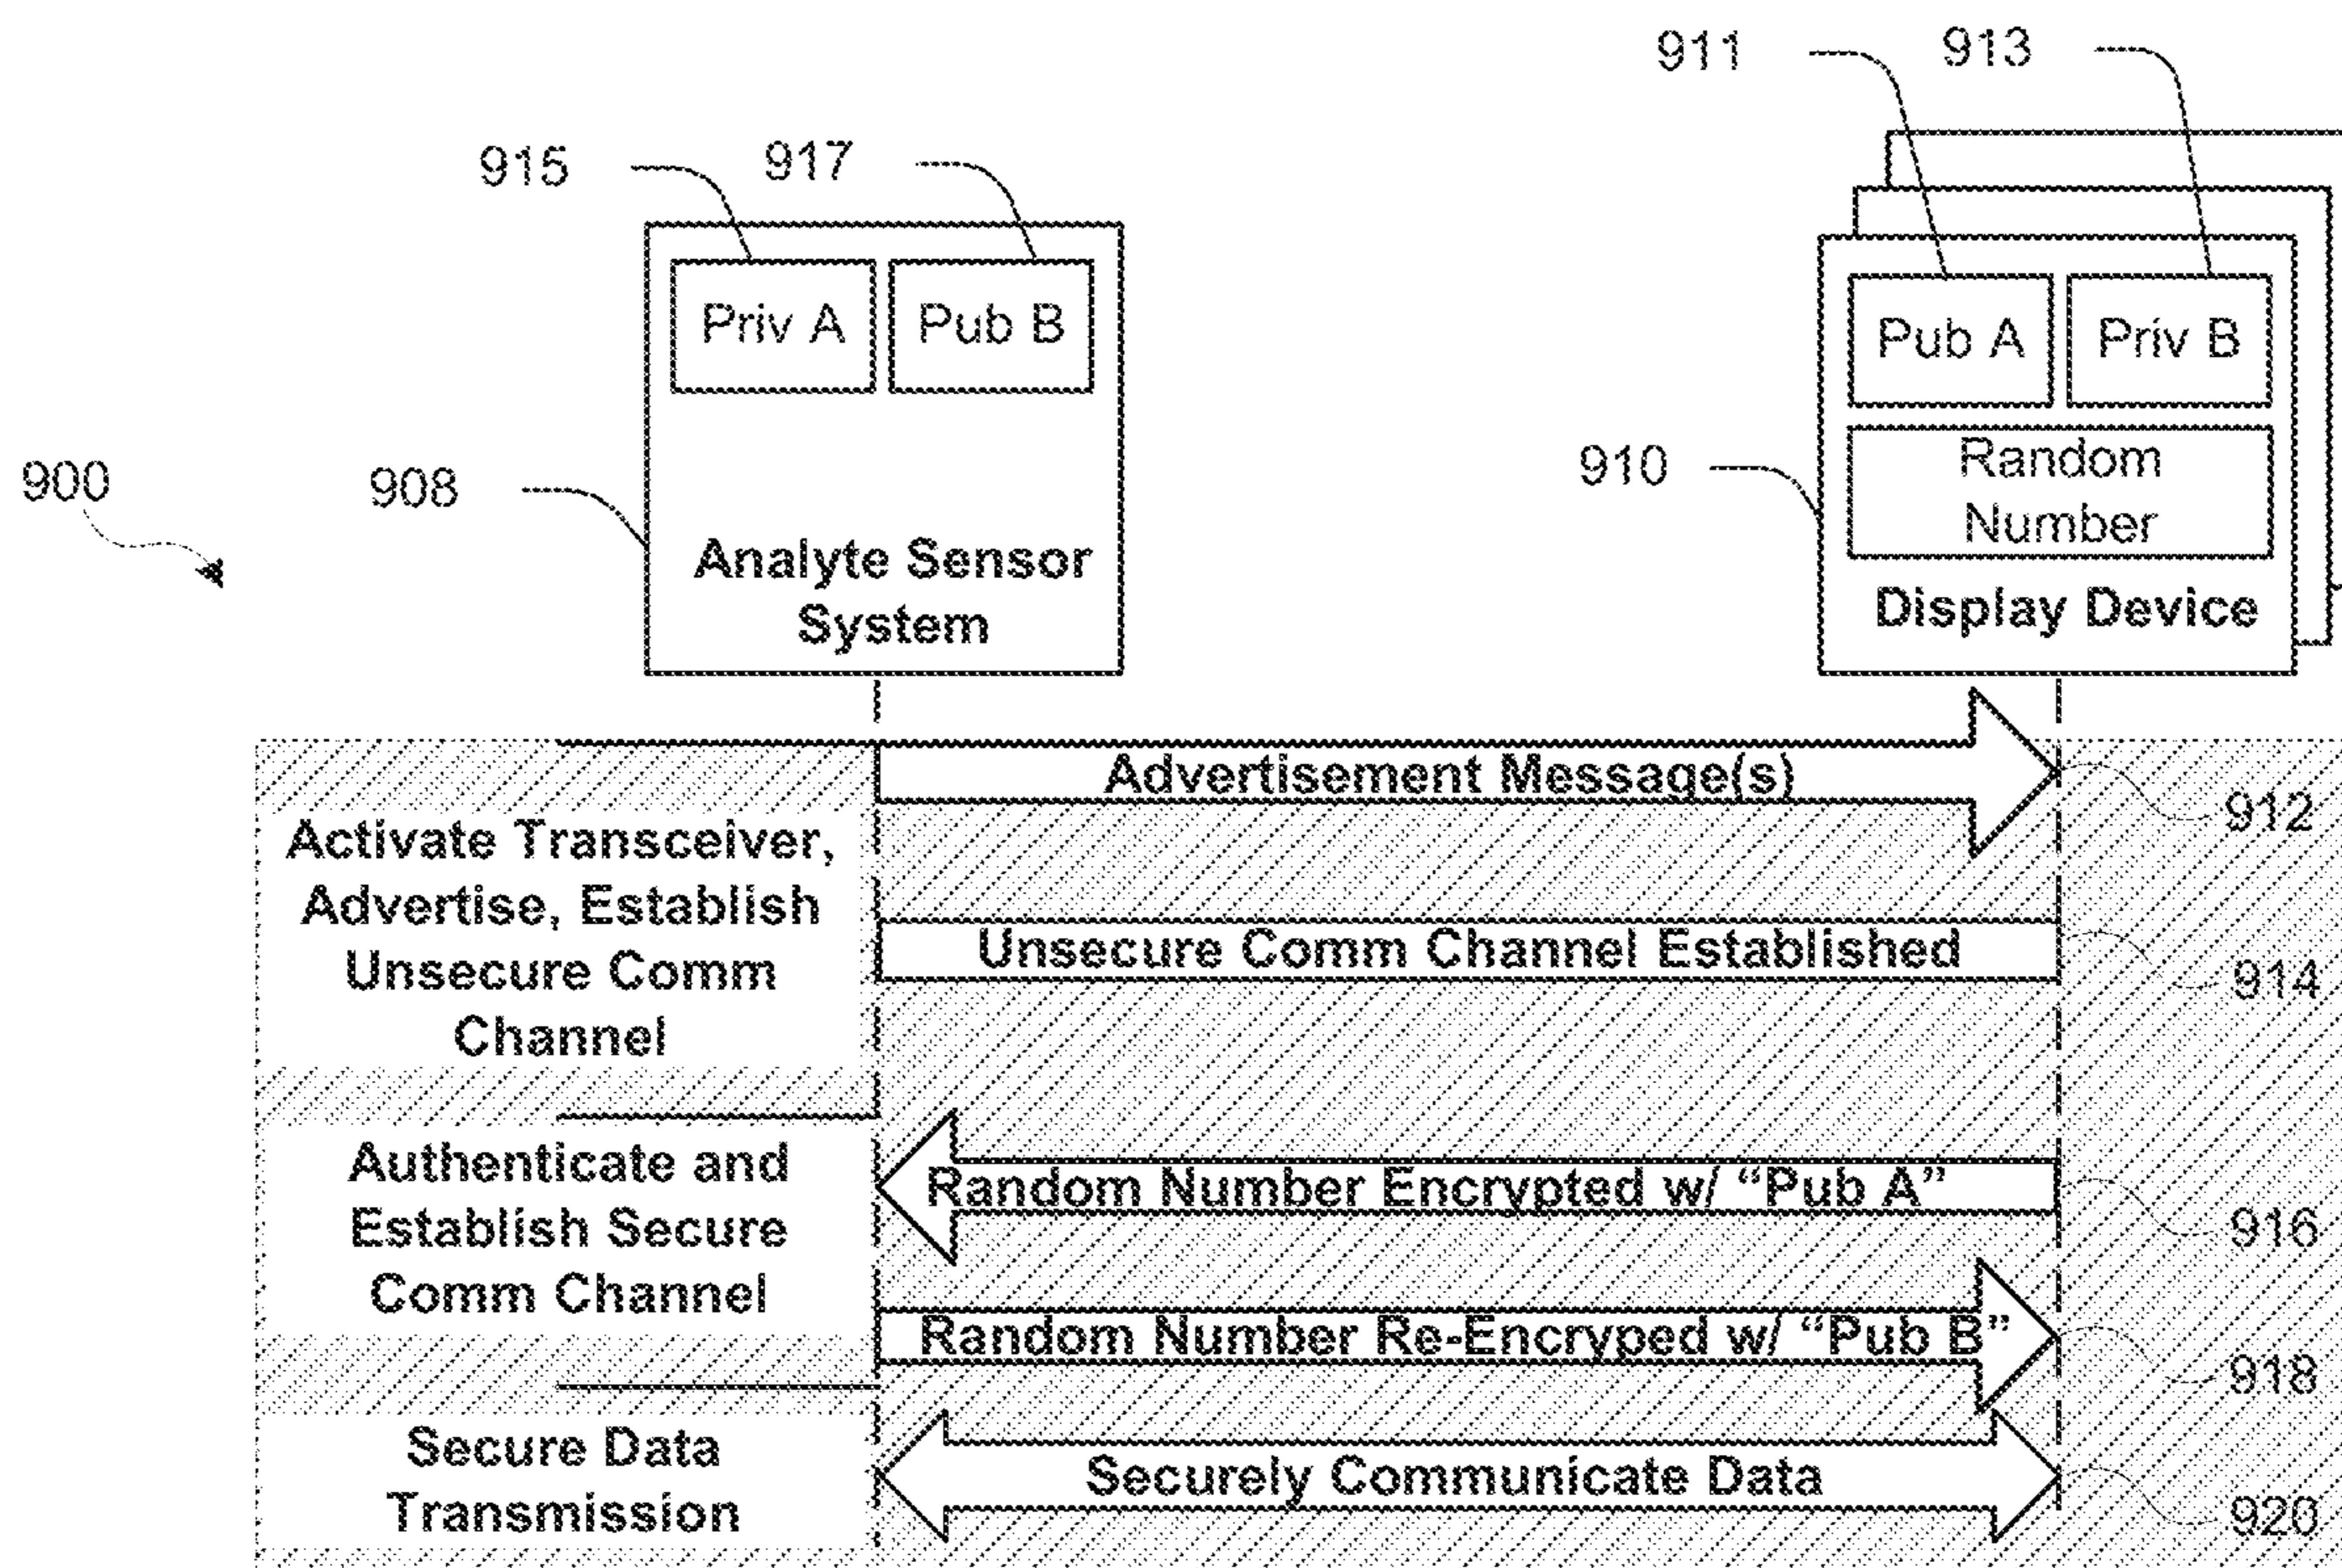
911 913

915 917

Priv A Pub B

Pub A Priv B

Random Number

900

908

Analyte Sensor System

910

Display Device

Advertisement Message(s)

912

Activate Transceiver, Advertise, Establish Unsecure Comm Channel

Unsecure Comm Channel Established

914

Authenticate and Establish Secure Comm Channel

Random Number Encrypted w/ "Pub A"

916

Random Number Re-Encryped w/ "Pub B"

918

Secure Data Transmission

Securely Communicate Data

920